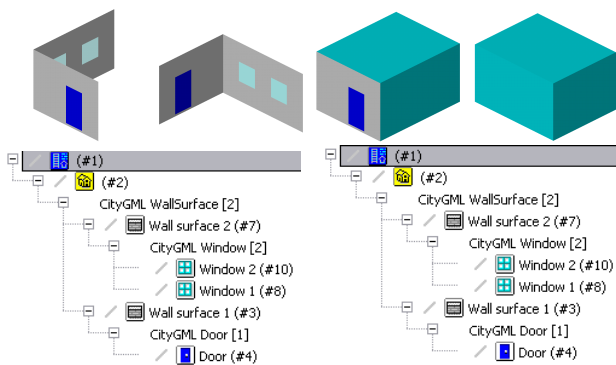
(#1)
(#2)
CityGML WallSurface [2]
Wall surface 2 (#7)
CityGML Window [2]
Window 2 (#10)
Window 1 (#8)
Wall surface 1 (#3)
CityGML Door [1]
Door (#4)

(#1)
(#2)
CityGML WallSurface [2]
Wall surface 2 (#7)
CityGML Window [2]
Window 2 (#10)
Window 1 (#8)
Wall surface 1 (#3)
CityGML Door [1]
Door (#4)